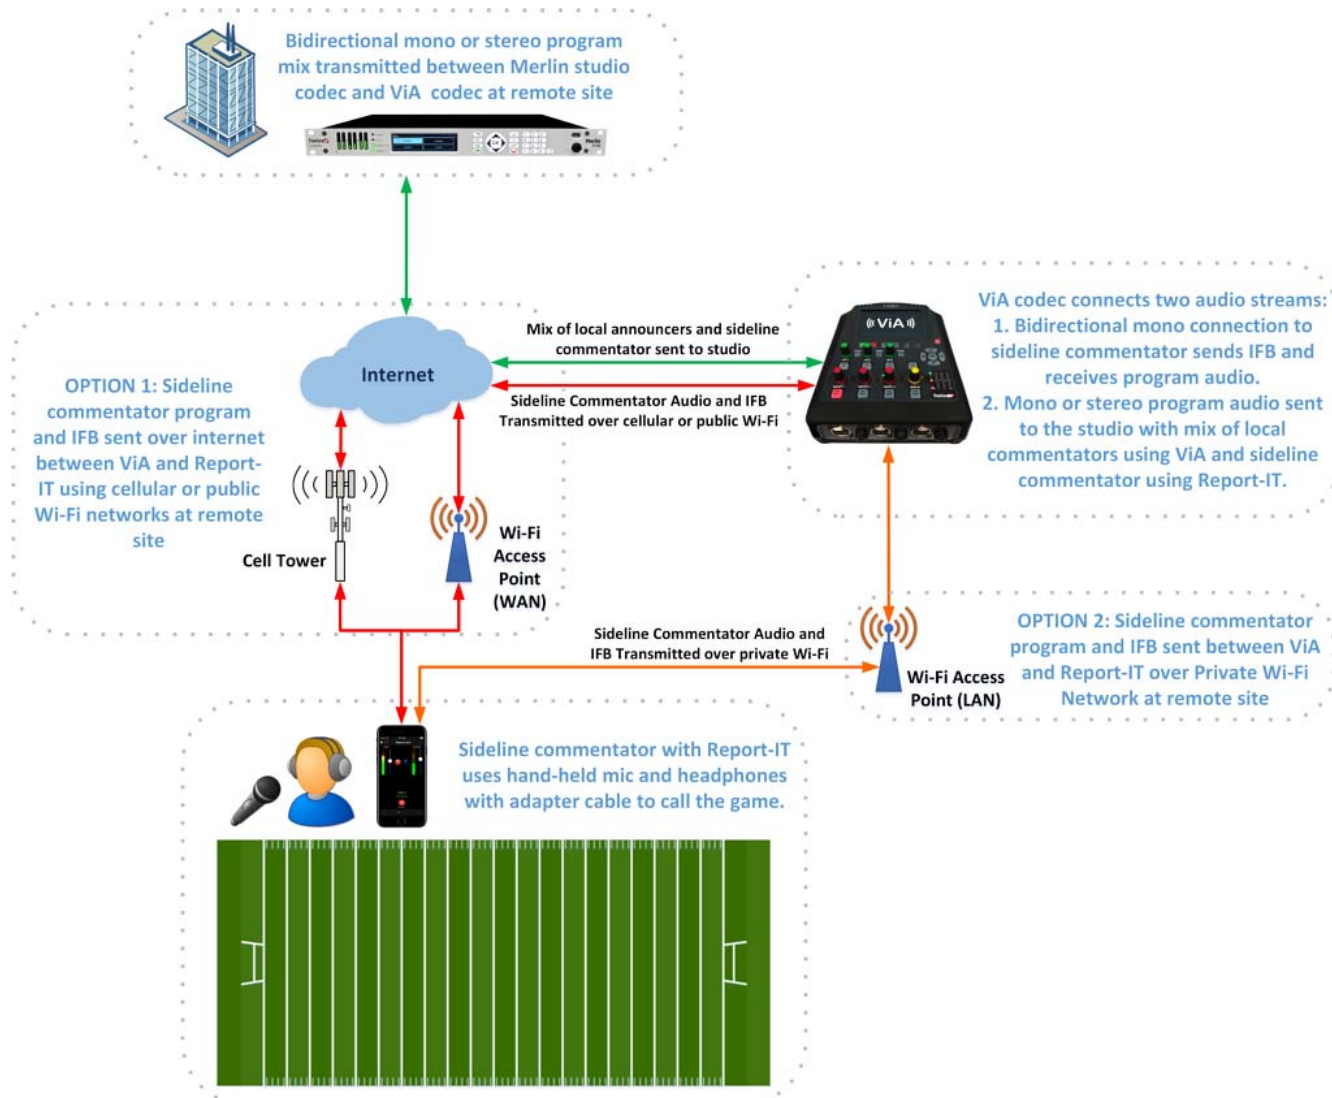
Bidirectional mono or stereo program mix transmitted between Merlin studio codec and ViA codec at remote site

Internet

Mix of local announcers and sideline commentator sent to studio

Sideline Commentator Audio and IFB Transmitted over cellular or public Wi-Fi

ViA

ViA codec connects two audio streams:
1. Bidirectional mono connection to sideline commentator sends IFB and receives program audio.
2. Mono or stereo program audio sent to the studio with mix of local commentators using ViA and sideline commentator using Report-IT.

OPTION 1: Sideline commentator program and IFB sent over internet between ViA and Report-IT using cellular or public Wi-Fi networks at remote site

Cell Tower

Wi-Fi Access Point (WAN)

Sideline Commentator Audio and IFB Transmitted over private Wi-Fi

Wi-Fi Access Point (LAN)

OPTION 2: Sideline commentator program and IFB sent between ViA and Report-IT over Private Wi-Fi Network at remote site

Sideline commentator with Report-IT uses hand-held mic and headphones with adapter cable to call the game.